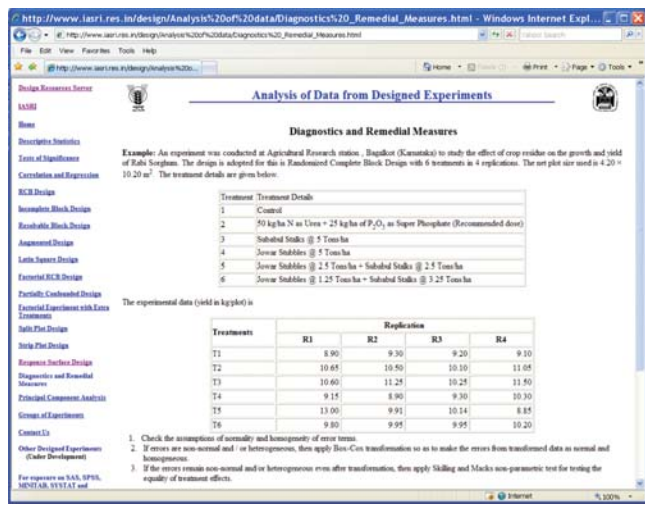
http://www.iasri.res.in/design/Analysis%20of%20data/Diagnostics%20_Remedial_Measures.html - Windows Internet Expl...

http://www.iasri.res.in/design/Analysis%20of%20data/Diagnostics%20_Remedial_Measures.html

File Edit View Favorites Tools Help

http://www.iasri.res.in/design/Analysis%20o...

Home Print Page Tools

Design Resources Server

IASRI

Home

Descriptive Statistics

Tests of Significance

Correlation and Regression

RCB Design

Incomplete Block Design

Resolvable Block Design

Augmented Design

Latin Square Design

Factorial RCB Design

Partially Confounded Design

Factorial Experiment with Extra Treatments

Split Plot Design

Strip Plot Design

Response Surface Design

Diagnostics and Remedial Measures

Principal Component Analysis

Groups of Experiments

Contact Us

Other Designed Experiments (Under Development)

For exposure on SAS, SPSS, MINITAB, SYSTAT and

Analysis of Data from Designed Experiments

Diagnostics and Remedial Measures

Example: An experiment was conducted at Agricultural Research station , Bagalkot (Karnataka) to study the effect of crop residue on the growth and yield of Rabi Sorghum. The design is adopted for this is Randomized Complete Block Design with 6 treatments in 4 replications. The net plot size used is 4.20 × 10.20 $m^2$. The treatment details are given below:

| Treatment | Treatment Details |
|---|---|
| 1 | Control |
| 2 | 50 kg/ha N as Urea + 25 kg/ha of $P_2O_5$ as Super Phosphate (Recommended dose) |
| 3 | Subabul Stalks @ 5 Tons/ha |
| 4 | Jowar Stubbles @ 5 Tons/ha |
| 5 | Jowar Stubbles @ 2.5 Tons/ha + Subabul Stalks @ 2.5 Tons/ha |
| 6 | Jowar Stubbles @ 1.25 Tons/ha + Subabul Stalks @ 3.25 Tons/ha |

The experimental data (yield in kg/plot) is

| Treatments | R1 | R2 | R3 | R4 |
|---|---|---|---|---|
| T1 | 8.90 | 9.30 | 9.20 | 9.10 |
| T2 | 10.65 | 10.50 | 10.10 | 11.05 |
| T3 | 10.60 | 11.25 | 10.25 | 11.50 |
| T4 | 9.15 | 8.90 | 9.30 | 10.30 |
| T5 | 13.00 | 9.91 | 10.14 | 8.85 |
| T6 | 9.80 | 9.95 | 9.95 | 10.20 |

(Replication)

1. Check the assumptions of normality and homogeneity of error terms.
2. If errors are non-normal and / or heterogeneous, then apply Box-Cox transformation so as to make the errors from transformed data as normal and homogeneous.
3. If the errors remain non-normal and/or heterogeneous even after transformation, then apply Skilling and Macks non-parametric test for testing the equality of treatment effects.

Internet 100%